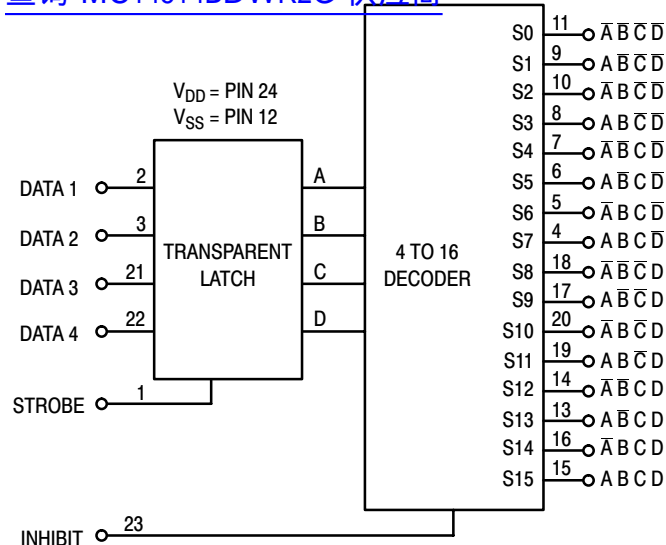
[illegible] MC14514BDWR2G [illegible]

$V_{DD}$ = PIN 24
$V_{SS}$ = PIN 12

DATA 1 2
DATA 2 3
DATA 3 21
DATA 4 22
STROBE 1

TRANSPARENT LATCH

A
B
C
D

4 TO 16 DECODER

S0 11 $\overline{A}\,\overline{B}\,\overline{C}\,\overline{D}$
S1 9 $A\,\overline{B}\,\overline{C}\,\overline{D}$
S2 10 $\overline{A}\,B\,\overline{C}\,\overline{D}$
S3 8 $A\,B\,\overline{C}\,\overline{D}$
S4 7 $\overline{A}\,\overline{B}\,C\,\overline{D}$
S5 6 $A\,\overline{B}\,C\,\overline{D}$
S6 5 $\overline{A}\,B\,C\,\overline{D}$
S7 4 $A\,B\,C\,\overline{D}$
S8 18 $\overline{A}\,\overline{B}\,\overline{C}\,D$
S9 17 $A\,\overline{B}\,\overline{C}\,D$
S10 20 $\overline{A}\,B\,\overline{C}\,D$
S11 19 $A\,B\,\overline{C}\,D$
S12 14 $\overline{A}\,\overline{B}\,C\,D$
S13 13 $A\,\overline{B}\,C\,D$
S14 16 $\overline{A}\,B\,C\,D$
S15 15 $A\,B\,C\,D$

INHIBIT 23